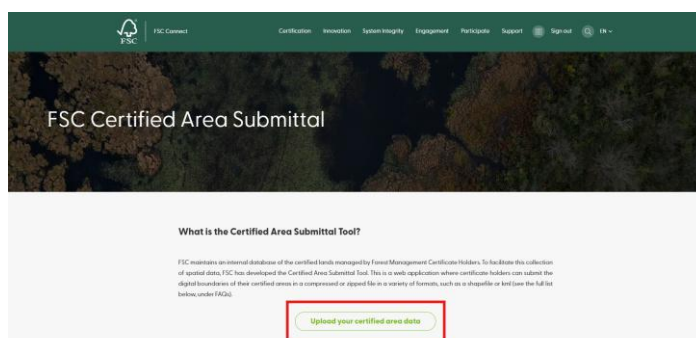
FSC | FSC Connect Certification Innovation System Integrity Engagement Participate Support Sign out EN

FSC Certified Area Submittal

What is the Certified Area Submittal Tool?

FSC maintains an internal database of the certified lands managed by Forest Management Certificate Holders. To facilitate this collection of spatial data, FSC has developed the Certified Area Submittal Tool. This is a web application where certificate holders can submit the digital boundaries of their certified areas in a compressed or zipped file in a variety of formats, such as a shapefile or kml (see the full list below, under FAQs).

Upload your certified area data